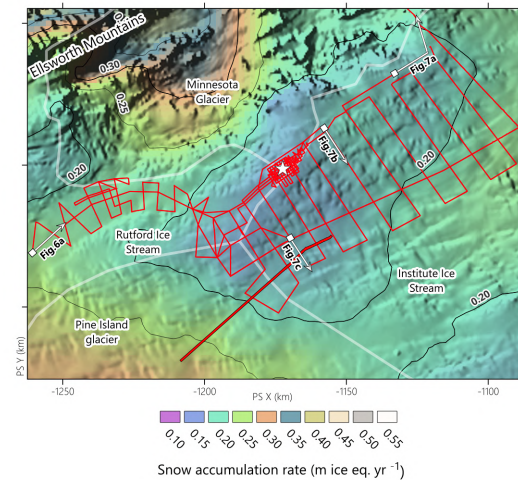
Ellsworth Mountains
0.50
0.25
Minnesota Glacier
Fig.7a
Fig.7b
0.20
0.20
Fig.6a
Rutford Ice Stream
Fig.7c
Institute Ice Stream
0.20
Pine Island glacier
PS Y (km)
-1250
-1200
-1150
-1100
PS X (km)
0.10
0.15
0.20
0.25
0.30
0.35
0.40
0.45
0.50
0.55
Snow accumulation rate (m ice eq. yr $^{-1}$)